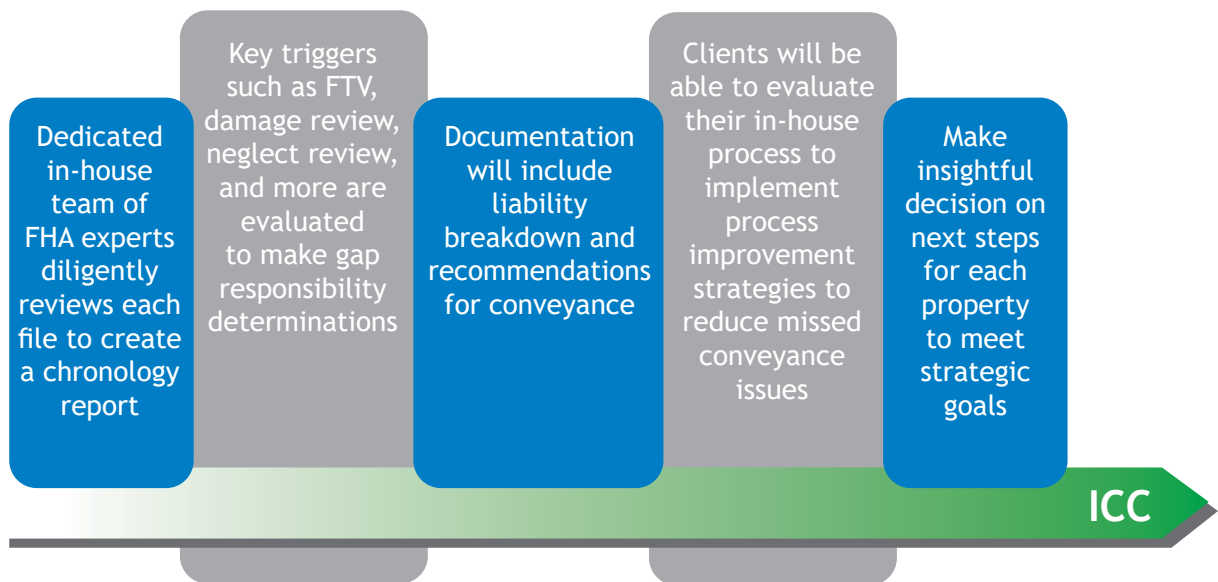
Dedicated in-house team of FHA experts diligently reviews each file to create a chronology report

Key triggers such as FTV, damage review, neglect review, and more are evaluated to make gap responsibility determinations

Documentation will include liability breakdown and recommendations for conveyance

Clients will be able to evaluate their in-house process to implement process improvement strategies to reduce missed conveyance issues

Make insightful decision on next steps for each property to meet strategic goals

ICC